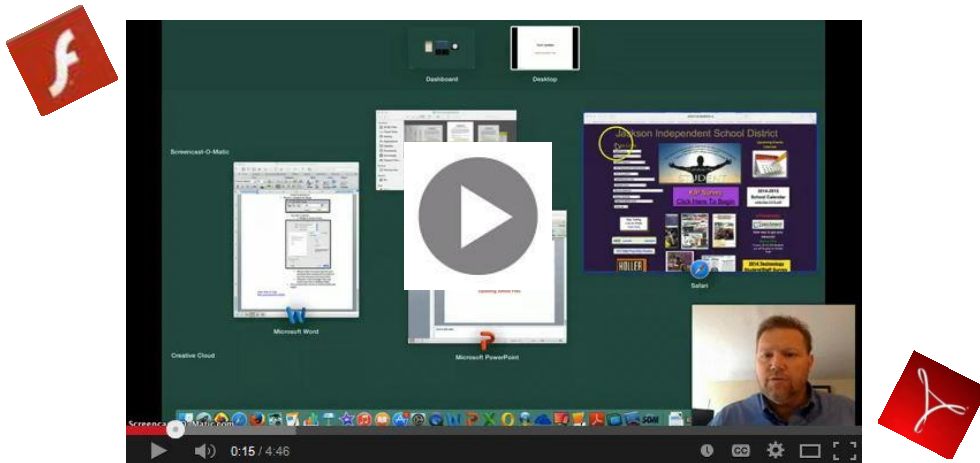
Dashboard

Desktop

Screencast-O-Matic

Jackson Independent School District

KW Survey
Click Here To Begin

2014-2015
School Calendar

Safari

Microsoft Word

Microsoft PowerPoint

Creative Cloud

Screencast-O-Matic.com

0:15 / 4:46